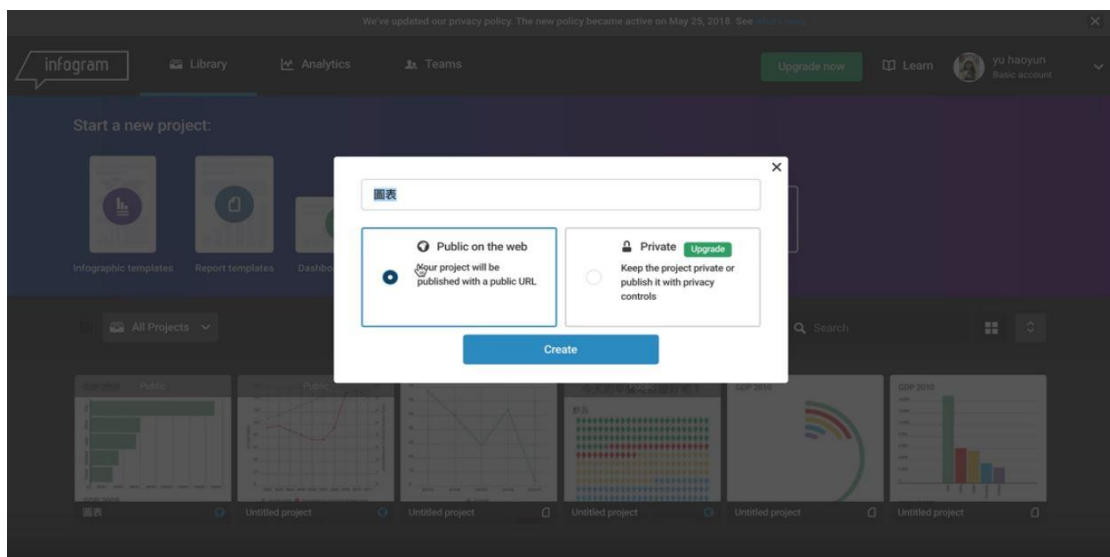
We've updated our privacy policy. The new policy became active on May 25, 2018. See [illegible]

infogram

Library

Analytics

Teams

Upgrade now

Learn

yu haoyun
Basic account

Start a new project:

Infographic templates

Report templates

Dashbo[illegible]

圖表

Public on the web

Your project will be published with a public URL

Private Upgrade

Keep the project private or publish it with privacy controls

Create

All Projects

Search

GDP 2010

GDP 2010

圖表

Untitled project

Untitled project

Untitled project

Untitled project

Untitled project